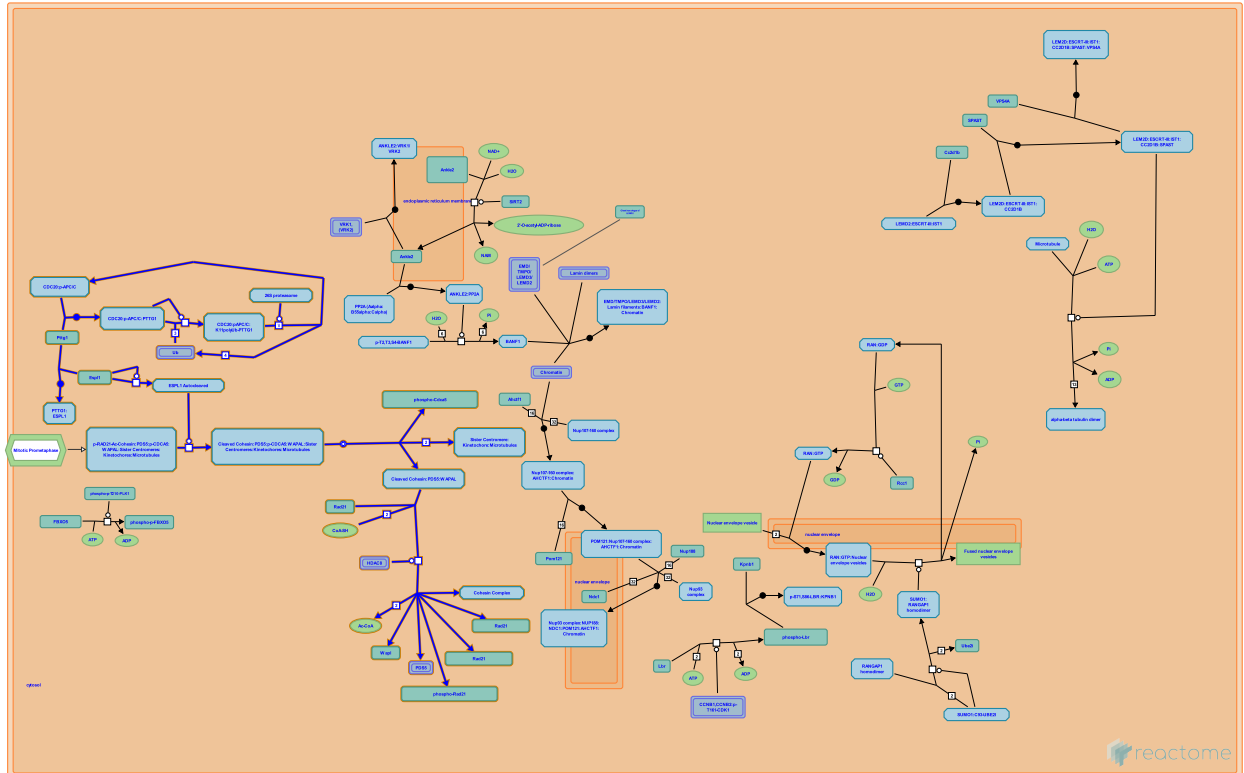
LEM2D:ESCRT-III:IST1:
CC2D1B:SPAST:VPS4A

VPS4A

SPAST

LEM2D:ESCRT-III:IST1:
CC2D1B:SPAST

Cdc1b

LEM2D:ESCRT-III:IST1:
CC2D1B

LEM2D:ESCRT-III:IST1

ANKLE2:VRK1
VRK2

NAD+

Ankle2

H2O

endoplasmic reticulum membrane

SIRT2

VRK1
(VRK2)

2'-O-acetyl-ADP-ribose

Ankle2

NAM

EMD1
TMPO
LEMD3
LEMD2

Lamin dimers

Microtubule

H2O

ATP

CDC20:p-APC/C

26S proteasome

CDC20:p-APC/C:PTTG1

CDC20:p-APC/C:
K11polyUb-PTTG1

PP2A (Alpha:
B55alpha:Calpha)

ANKLE2:PP2A

EMD:TMPO:LEMD2:LEMD3:
Lamin filaments:BANF1:
Chromatin

H2O

Pi

Plkg1

Ub

p-T2,T3,S4-BANF1

BANF1

RAN:GDP

Pi

Espl1

ESPL1 Autocleaved

Chromatin

GTP

ADP

PTTG1:
ESPL1

phospho-Cdca5

Ahctf1

Nup107-160 complex

alpha-beta tubulin dimer

Mitotic Prometaphase

p-RAD21-Ac-Cohesin:PDS5:p-CDCA5:
WAPAL:Sister Centromeres:
Kinetochores:Microtubules

Cleaved Cohesin:PDS5:p-CDCA5:WAPAL:Sister
Centromeres:Kinetochores:Microtubules

Sister Centromeres:
Kinetochores:Microtubules

RAN:GTP

Pi

Nup107-160 complex:
AHCTF1:Chromatin

GDP

Rcc1

Cleaved Cohesin:PDS5:WAPAL

phospho-T210-PLK1

Rad21

Nuclear envelope vesicle

nuclear envelope

FBXO5

phospho-p-FBXO5

CoASH

POM121:Nup107-160 complex:
AHCTF1:Chromatin

RAN:GTP:Nuclear
envelope vesicles

Fused nuclear envelope
vesicles

ATP

ADP

Pom121

Nup155

Kpnb1

H2O

HDAC8

nuclear envelope

Nup93
complex

p-S71,S86-LBR:KPNB1

SUMO1:
RANGAP1
homodimer

Cohesin Complex

Ndc1

Ube2i

Nup93 complex:NUP188:
NDC1:POM121:AHCTF1:
Chromatin

Ac-CoA

Rad21

phospho-Lbr

Wapl

Rad21

RANGAP1
homodimer

PDS5

Lbr

ATP

ADP

phospho-Rad21

cytosol

CCNB1:CCNB2:p-
T161-CDK1

SUMO1:C93-UBE2I

reactome